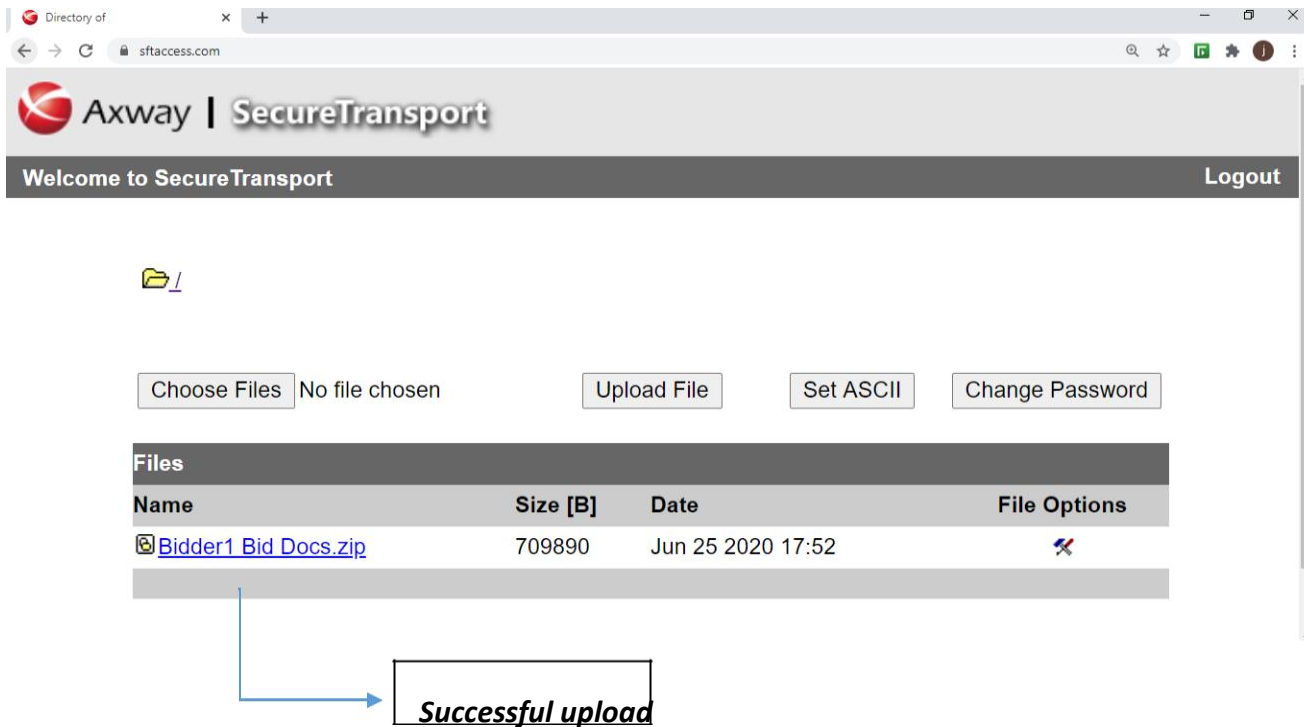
Directory of × +

sftaccess.com

Axway | SecureTransport

Welcome to SecureTransport

Logout

/

Choose Files No file chosen

Upload File

Set ASCII

Change Password

| Files | | | |
|---|---|---|---|
| Name | Size [B] | Date | File Options |
| Bidder1 Bid Docs.zip | 709890 | Jun 25 2020 17:52 | |

Successful upload